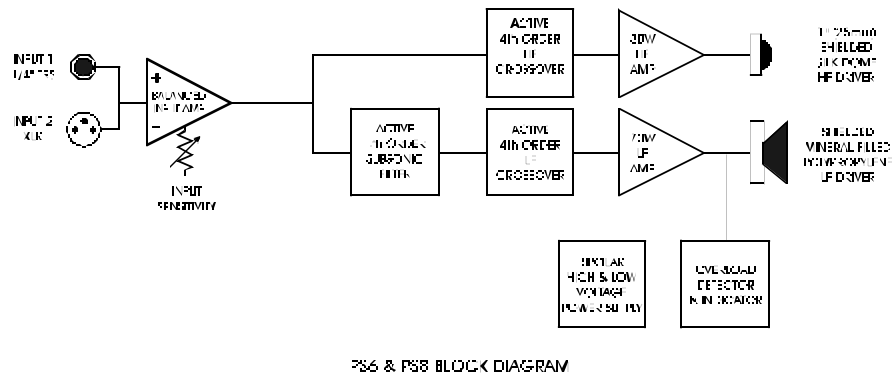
INPUT 1
1/4" TRS

INPUT 2
XLR

+
BALANCED
INPUT AMP
−

INPUT
SENSITIVITY

ACTIVE
4th ORDER
HF
CROSSOVER

30W
HF
AMP

1" (25mm)
SHIELDED
SILK DOME
HF DRIVER

ACTIVE
4th ORDER
SUBSONIC
FILTER

ACTIVE
4th ORDER
LF
CROSSOVER

70W
LF
AMP

SHIELDED
MINERAL FILLED
POLYPROPYLENE
LF DRIVER

BIPOLAR
HIGH & LOW
VOLTAGE
POWER SUPPLY

OVERLOAD
DETECTOR
& INDICATOR

PS6 & PS8 BLOCK DIAGRAM